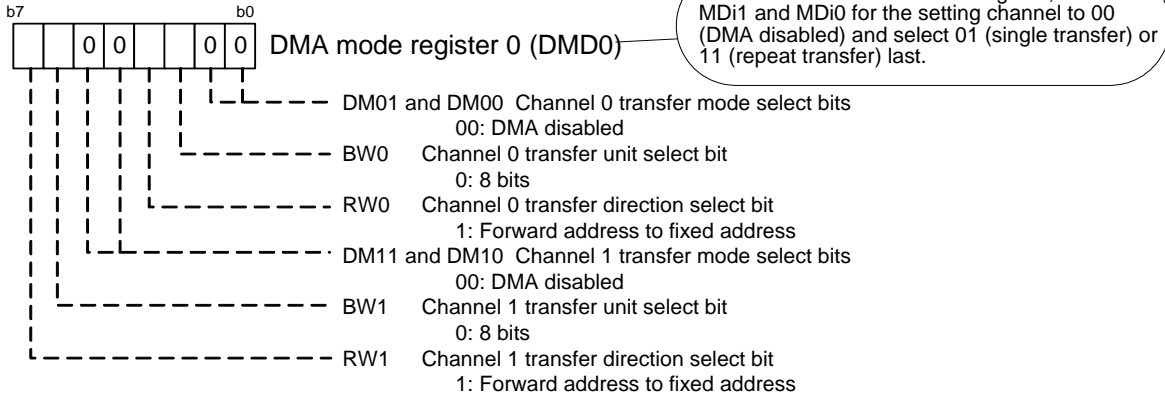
b7 b0

| | | 0 | 0 | | | 0 | 0 |
|---|---|---|---|---|---|---|---|

DMA mode register 0 (DMD0)

MDi1 and MDi0 for the setting channel to 00 (DMA disabled) and select 01 (single transfer) or 11 (repeat transfer) last.

DM01 and DM00 Channel 0 transfer mode select bits
00: DMA disabled

BW0 Channel 0 transfer unit select bit
0: 8 bits

RW0 Channel 0 transfer direction select bit
1: Forward address to fixed address

DM11 and DM10 Channel 1 transfer mode select bits
00: DMA disabled

BW1 Channel 1 transfer unit select bit
0: 8 bits

RW1 Channel 1 transfer direction select bit
1: Forward address to fixed address